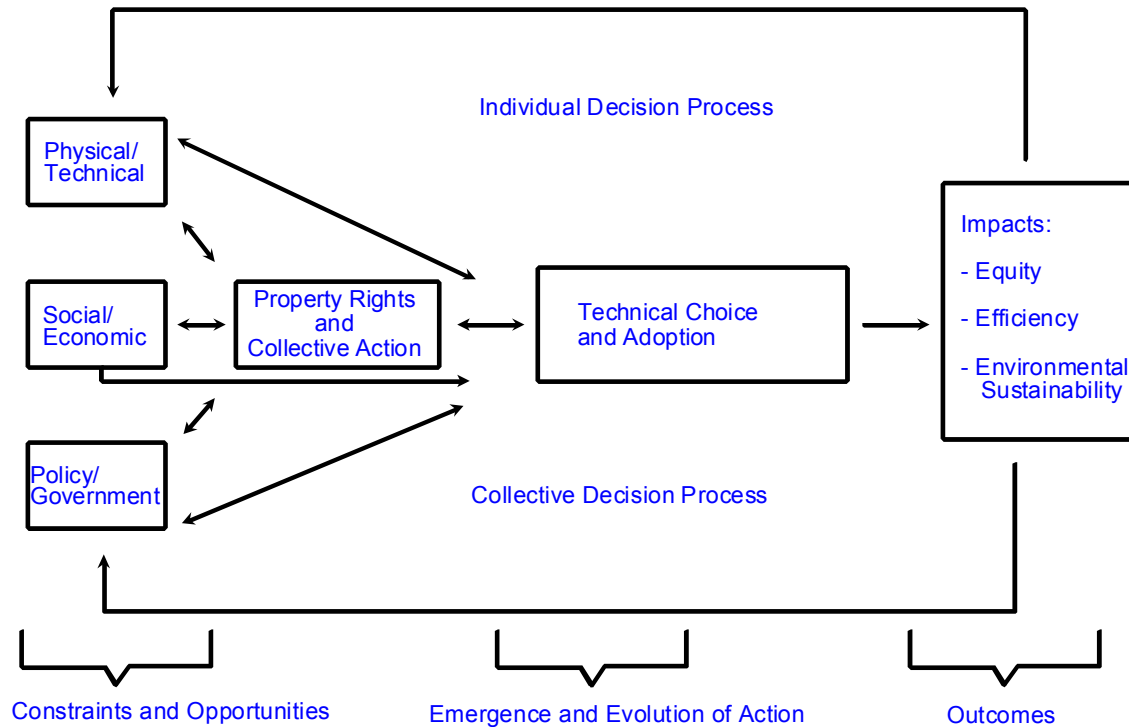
Individual Decision Process

Physical/ Technical

Social/ Economic

Property Rights and Collective Action

Technical Choice and Adoption

Impacts:

- Equity

- Efficiency

- Environmental Sustainability

Policy/ Government

Collective Decision Process

Constraints and Opportunities

Emergence and Evolution of Action

Outcomes